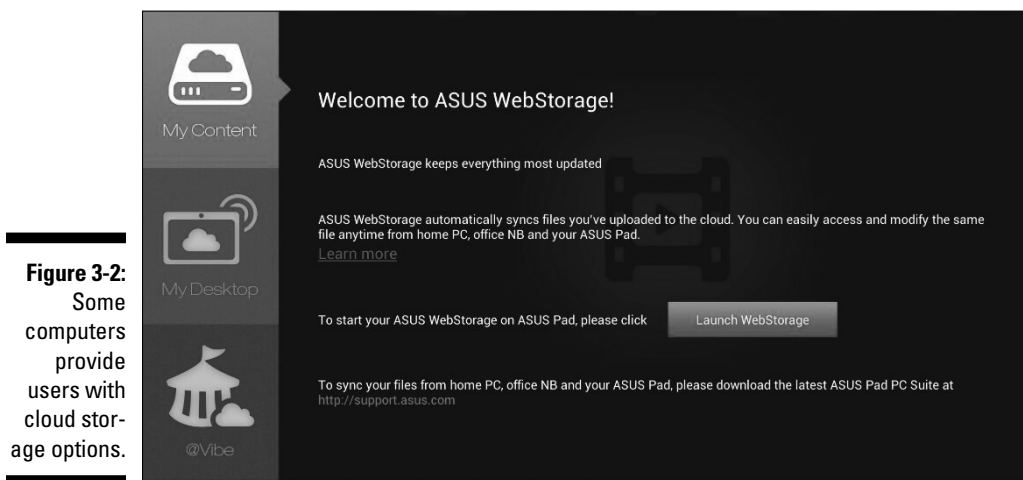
Figure 3-2: Some computers provide users with cloud storage options.

My Content

My Desktop

@Vibe

Welcome to ASUS WebStorage!

ASUS WebStorage keeps everything most updated

ASUS WebStorage automatically syncs files you've uploaded to the cloud. You can easily access and modify the same file anytime from home PC, office NB and your ASUS Pad.
Learn more

To start your ASUS WebStorage on ASUS Pad, please click Launch WebStorage

To sync your files from home PC, office NB and your ASUS Pad, please download the latest ASUS Pad PC Suite at http://support.asus.com